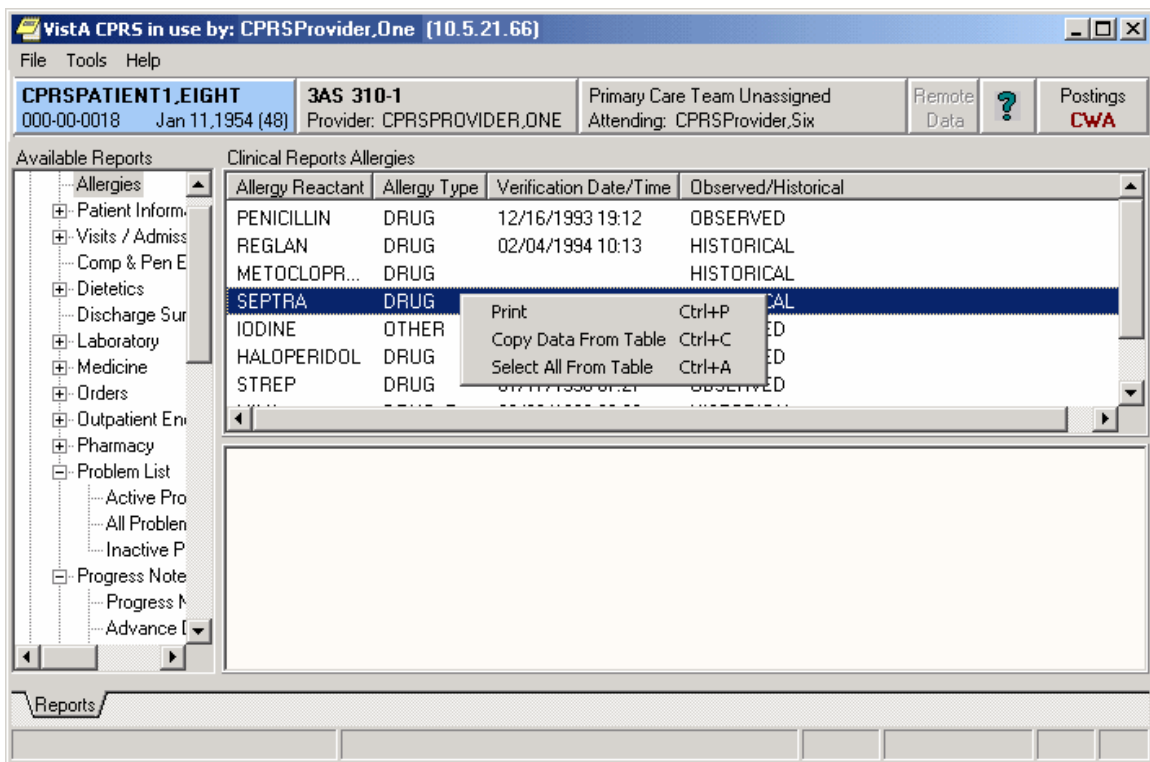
VistA CPRS in use by: CPRSProvider,One (10.5.21.66)

File Tools Help

CPRSPATIENT1,EIGHT
000-00-0018 Jan 11,1954 (48)

3AS 310-1
Provider: CPRSPROVIDER,ONE

Primary Care Team Unassigned
Attending: CPRSProvider,Six

Remote Data

?

Postings
CWA

Available Reports

Allergies
Patient Informa
Visits / Admiss
Comp & Pen E
Dietetics
Discharge Sur
Laboratory
Medicine
Orders
Outpatient En
Pharmacy
Problem List
Active Pro
All Problen
Inactive P
Progress Note
Progress N
Advance [

Clinical Reports Allergies

| Allergy Reactant | Allergy Type | Verification Date/Time | Observed/Historical |
|---|---|---|---|
| PENICILLIN | DRUG | 12/16/1993 19:12 | OBSERVED |
| REGLAN | DRUG | 02/04/1994 10:13 | HISTORICAL |
| METOCLOPR... | DRUG | | HISTORICAL |
| SEPTRA | DRUG | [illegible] | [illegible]CAL |
| IODINE | OTHER | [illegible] | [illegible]ED |
| HALOPERIDOL | DRUG | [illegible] | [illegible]ED |
| STREP | DRUG | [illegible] | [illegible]ED |

Print Ctrl+P
Copy Data From Table Ctrl+C
Select All From Table Ctrl+A

Reports